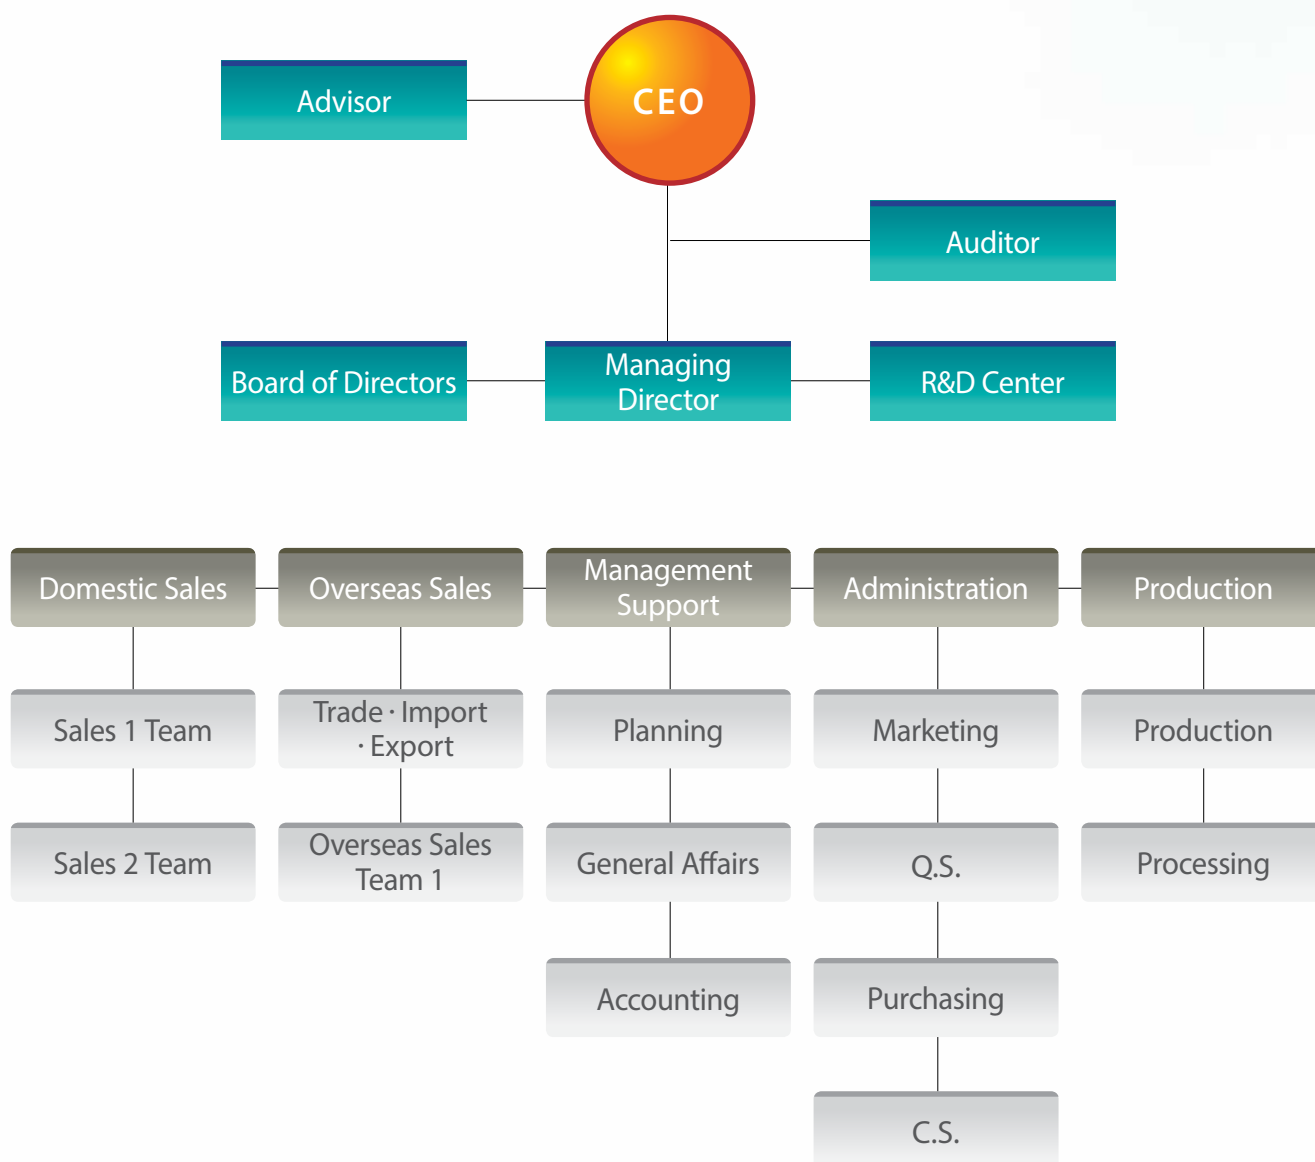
Advisor

CEO

Auditor

Board of Directors

Managing Director

R&D Center

Domestic Sales

Overseas Sales

Management Support

Administration

Production

Sales 1 Team

Trade · Import · Export

Planning

Marketing

Production

Sales 2 Team

Overseas Sales Team 1

General Affairs

Q.S.

Processing

Accounting

Purchasing

C.S.